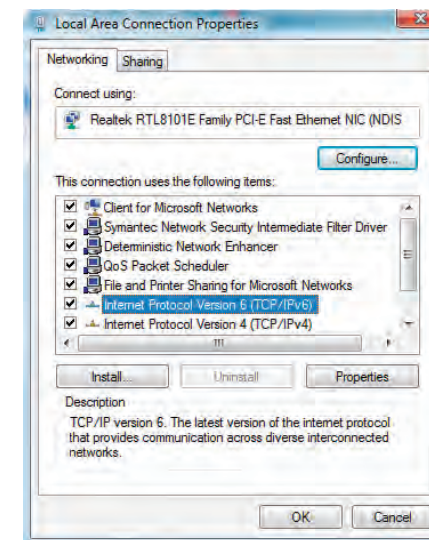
Local Area Connection Properties

Networking | Sharing

Connect using:

Realtek RTL8101E Family PCI-E Fast Ethernet NIC (NDIS

Configure...

This connection uses the following items:

Client for Microsoft Networks
Symantec Network Security Intermediate Filter Driver
Deterministic Network Enhancer
QoS Packet Scheduler
File and Printer Sharing for Microsoft Networks
Internet Protocol Version 6 (TCP/IPv6)
Internet Protocol Version 4 (TCP/IPv4)

Install... | Uninstall | Properties

Description

TCP/IP version 6. The latest version of the internet protocol that provides communication across diverse interconnected networks.

OK | Cancel